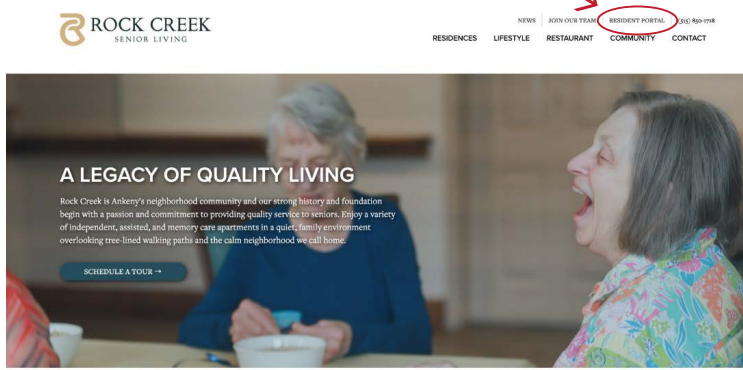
ROCK CREEK
SENIOR LIVING

NEWS | JOIN OUR TEAM | RESIDENT PORTAL | (515) 850-1718

RESIDENCES LIFESTYLE RESTAURANT COMMUNITY CONTACT

A LEGACY OF QUALITY LIVING

Rock Creek is Ankeny's neighborhood community and our strong history and foundation begin with a passion and commitment to providing quality service to seniors. Enjoy a variety of independent, assisted, and memory care apartments in a quiet, family environment overlooking tree-lined walking paths and the calm neighborhood we call home.

SCHEDULE A TOUR →